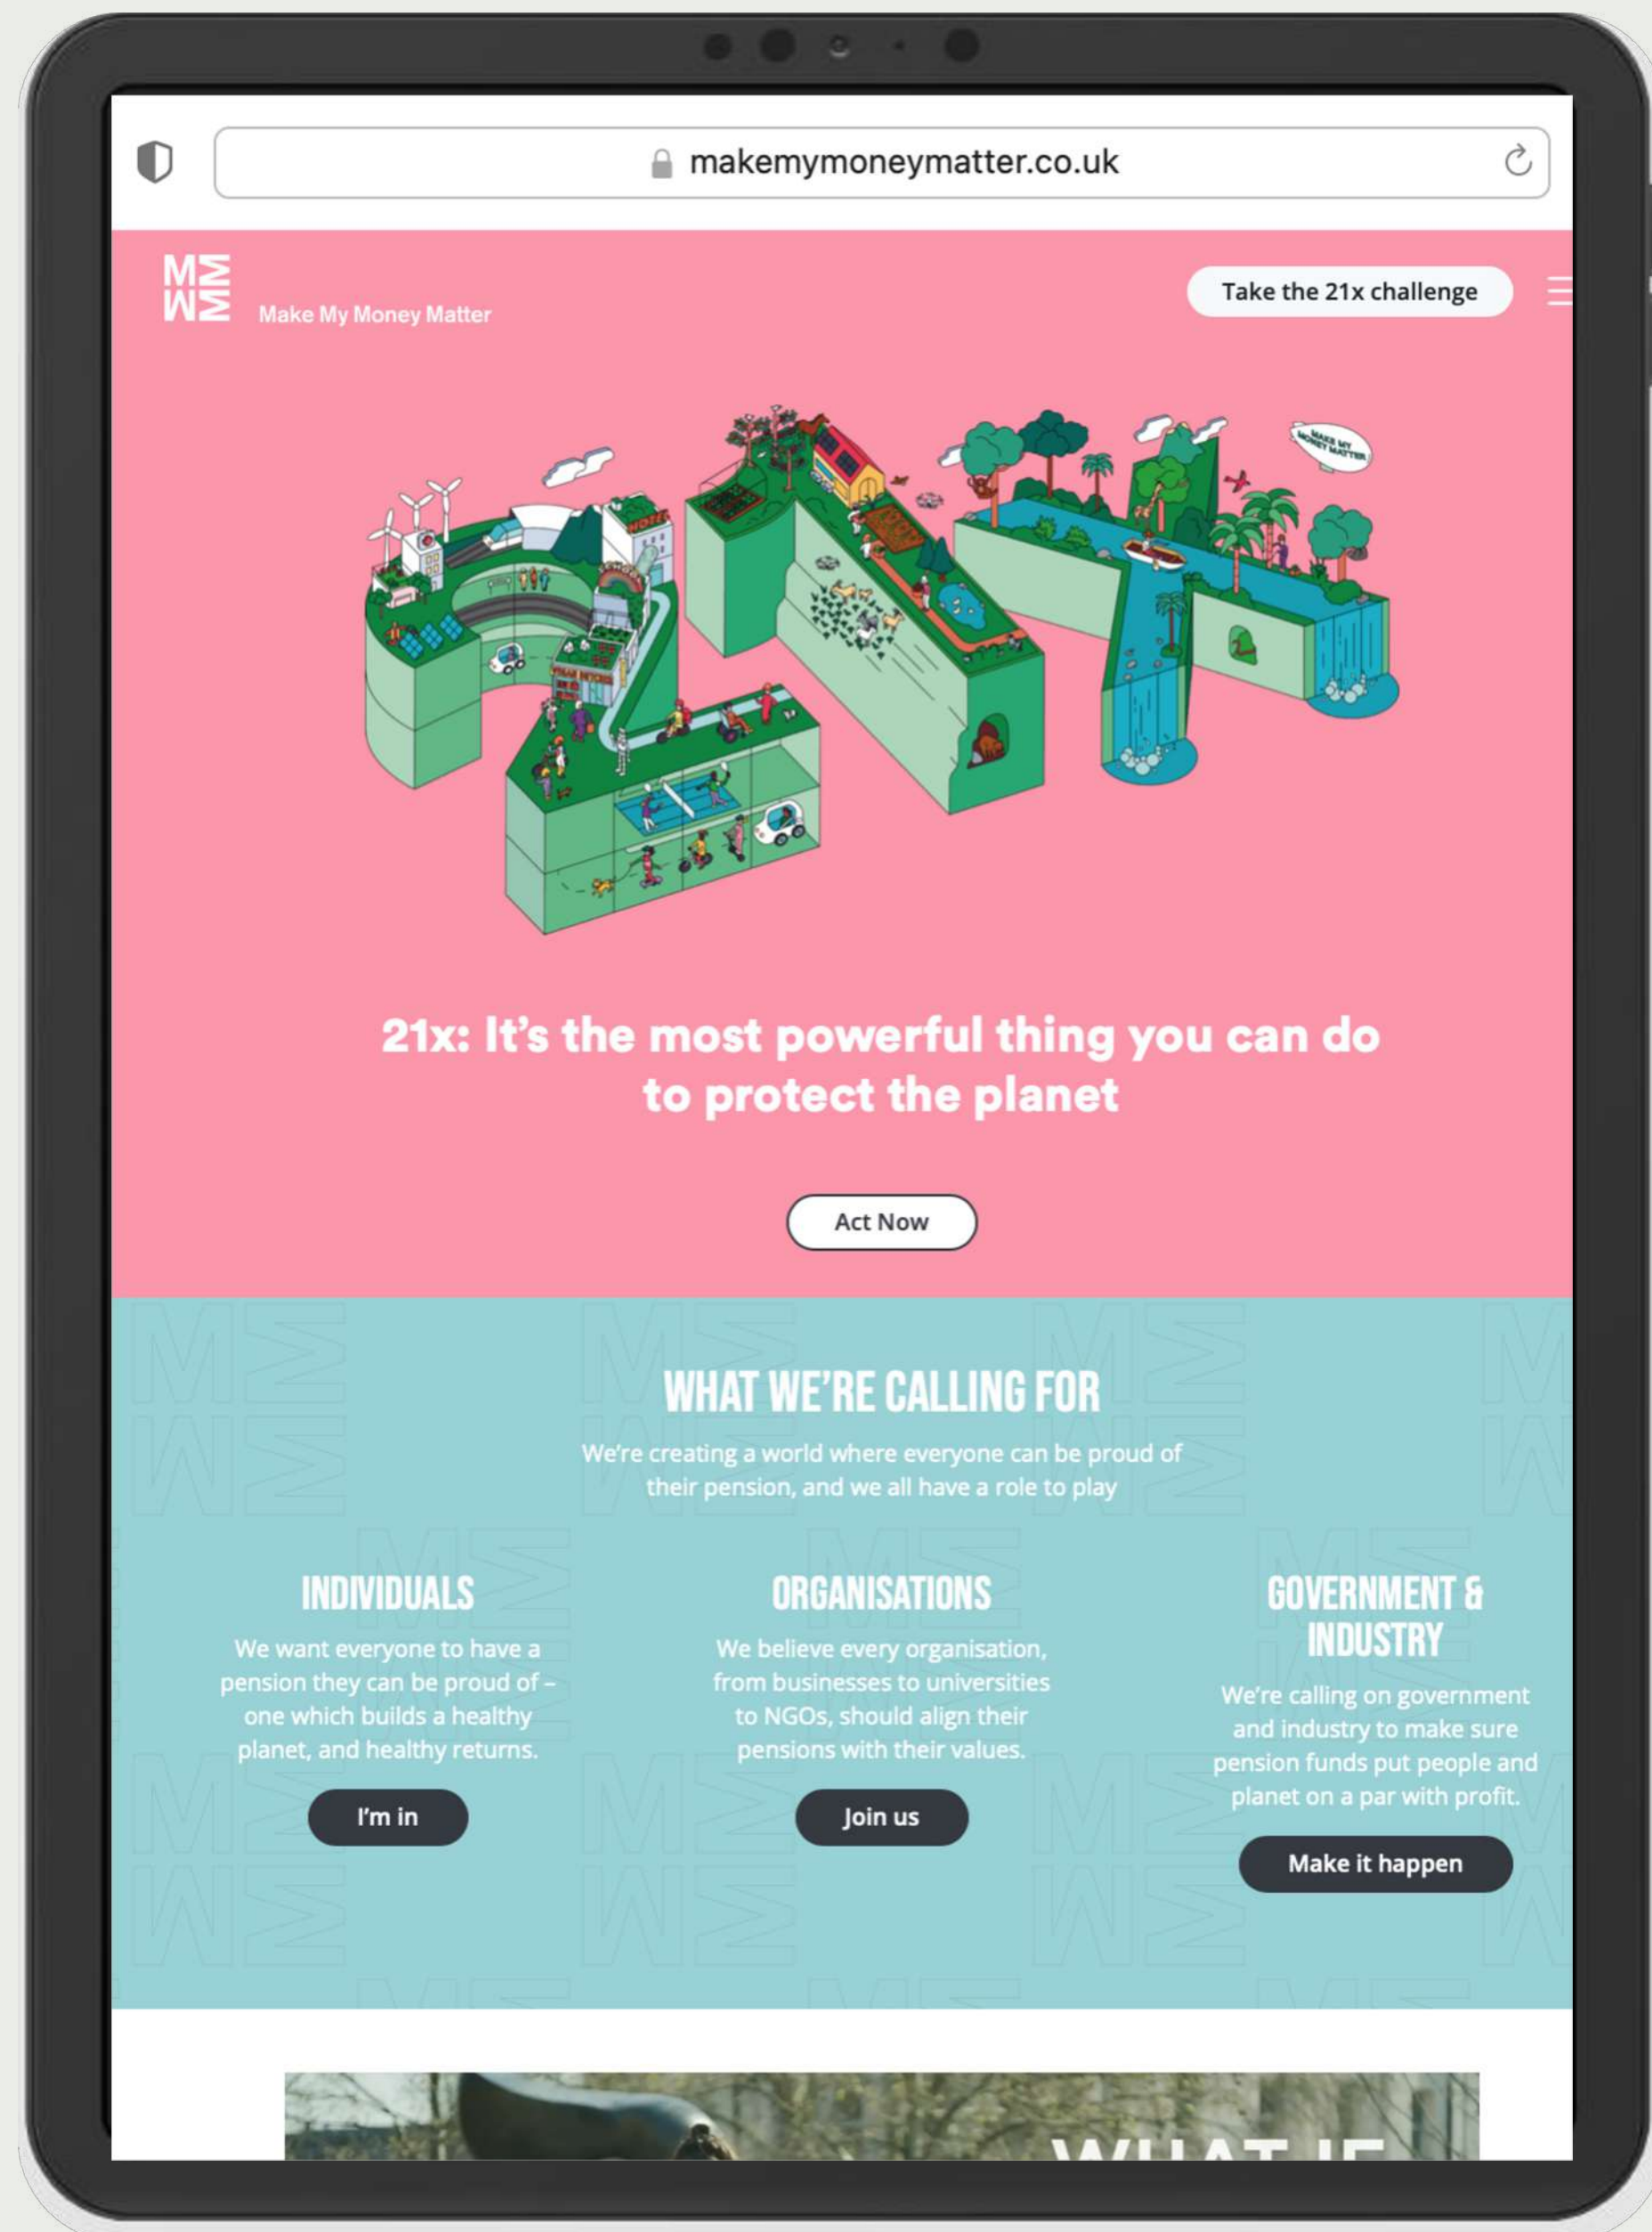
makemymoneymatter.co.uk

MM
MM
Make My Money Matter

Take the 21x challenge

21x: It's the most powerful thing you can do to protect the planet

Act Now

WHAT WE'RE CALLING FOR

We're creating a world where everyone can be proud of their pension, and we all have a role to play

INDIVIDUALS

We want everyone to have a pension they can be proud of – one which builds a healthy planet, and healthy returns.

I'm in

ORGANISATIONS

We believe every organisation, from businesses to universities to NGOs, should align their pensions with their values.

Join us

GOVERNMENT & INDUSTRY

We're calling on government and industry to make sure pension funds put people and planet on a par with profit.

Make it happen

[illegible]